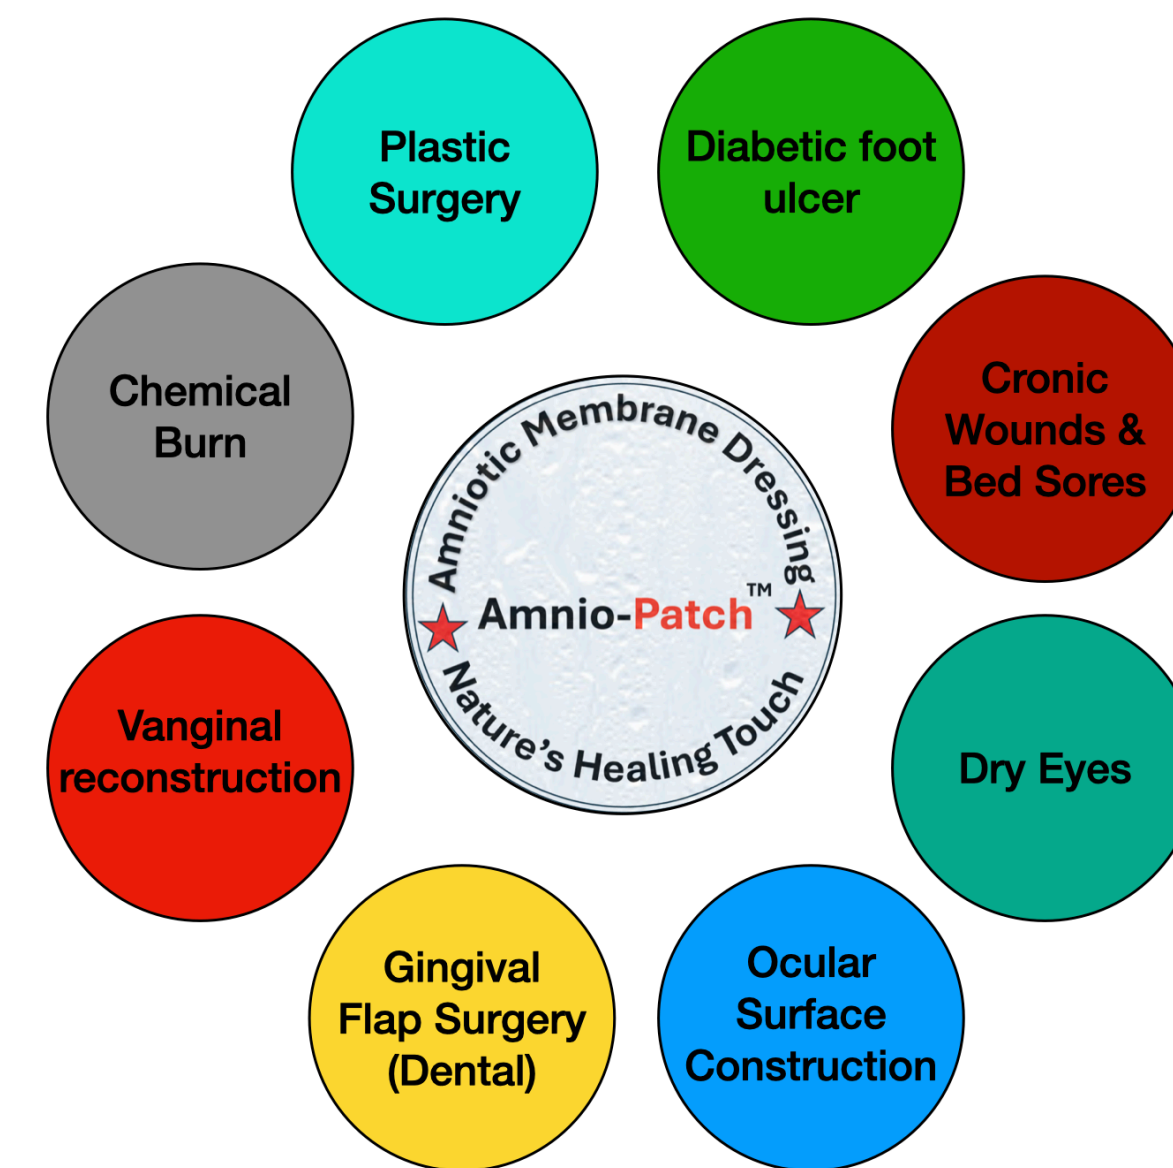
Plastic Surgery

Diabetic foot ulcer

Chemical Burn

Amniotic Membrane Dressing
Amnio-Patch™
Nature's Healing Touch

Cronic Wounds & Bed Sores

Vanginal reconstruction

Dry Eyes

Gingival Flap Surgery (Dental)

Ocular Surface Construction